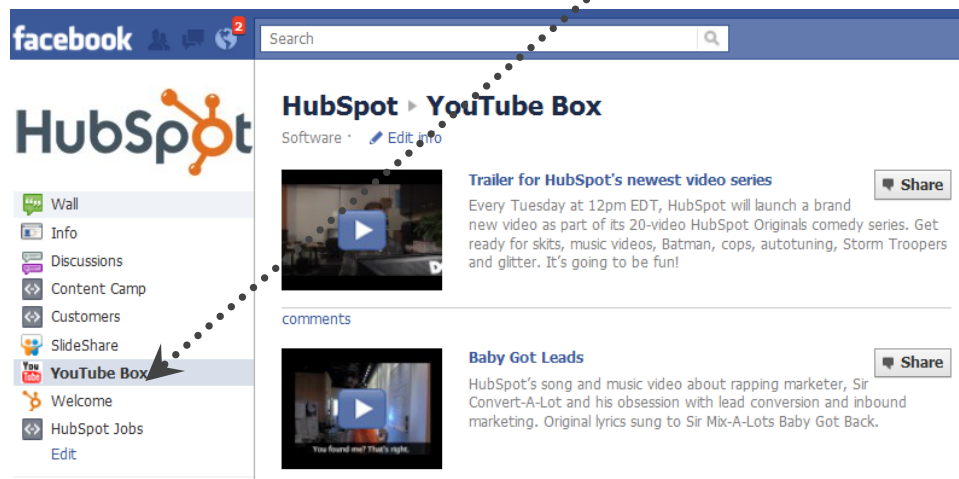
facebook 2

Search

HubSpot

Wall
Info
Discussions
Content Camp
Customers
SlideShare
YouTube Box
Welcome
HubSpot Jobs
Edit

HubSpot ▸ YouTube Box

Software · Edit info

Trailer for HubSpot's newest video series

Share

Every Tuesday at 12pm EDT, HubSpot will launch a brand new video as part of its 20-video HubSpot Originals comedy series. Get ready for skits, music videos, Batman, cops, autotuning, Storm Troopers and glitter. It's going to be fun!

comments

Baby Got Leads

Share

HubSpot's song and music video about rapping marketer, Sir Convert-A-Lot and his obsession with lead conversion and inbound marketing. Original lyrics sung to Sir Mix-A-Lots Baby Got Back.

You found me? That's right.